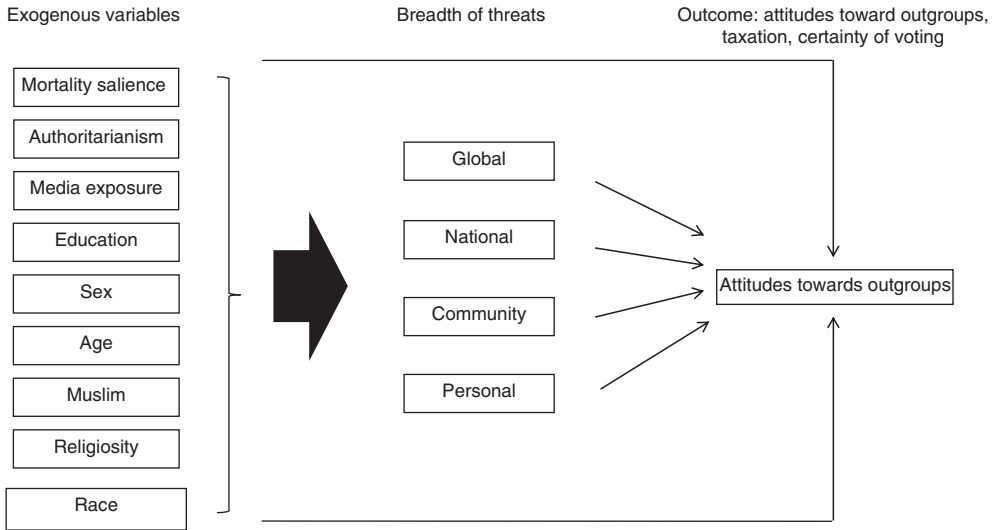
Exogenous variables

Breadth of threats

Outcome: attitudes toward outgroups, taxation, certainty of voting

Mortality salience

Authoritarianism

Media exposure

Education

Sex

Age

Muslim

Religiosity

Race

Global

National

Community

Personal

Attitudes towards outgroups